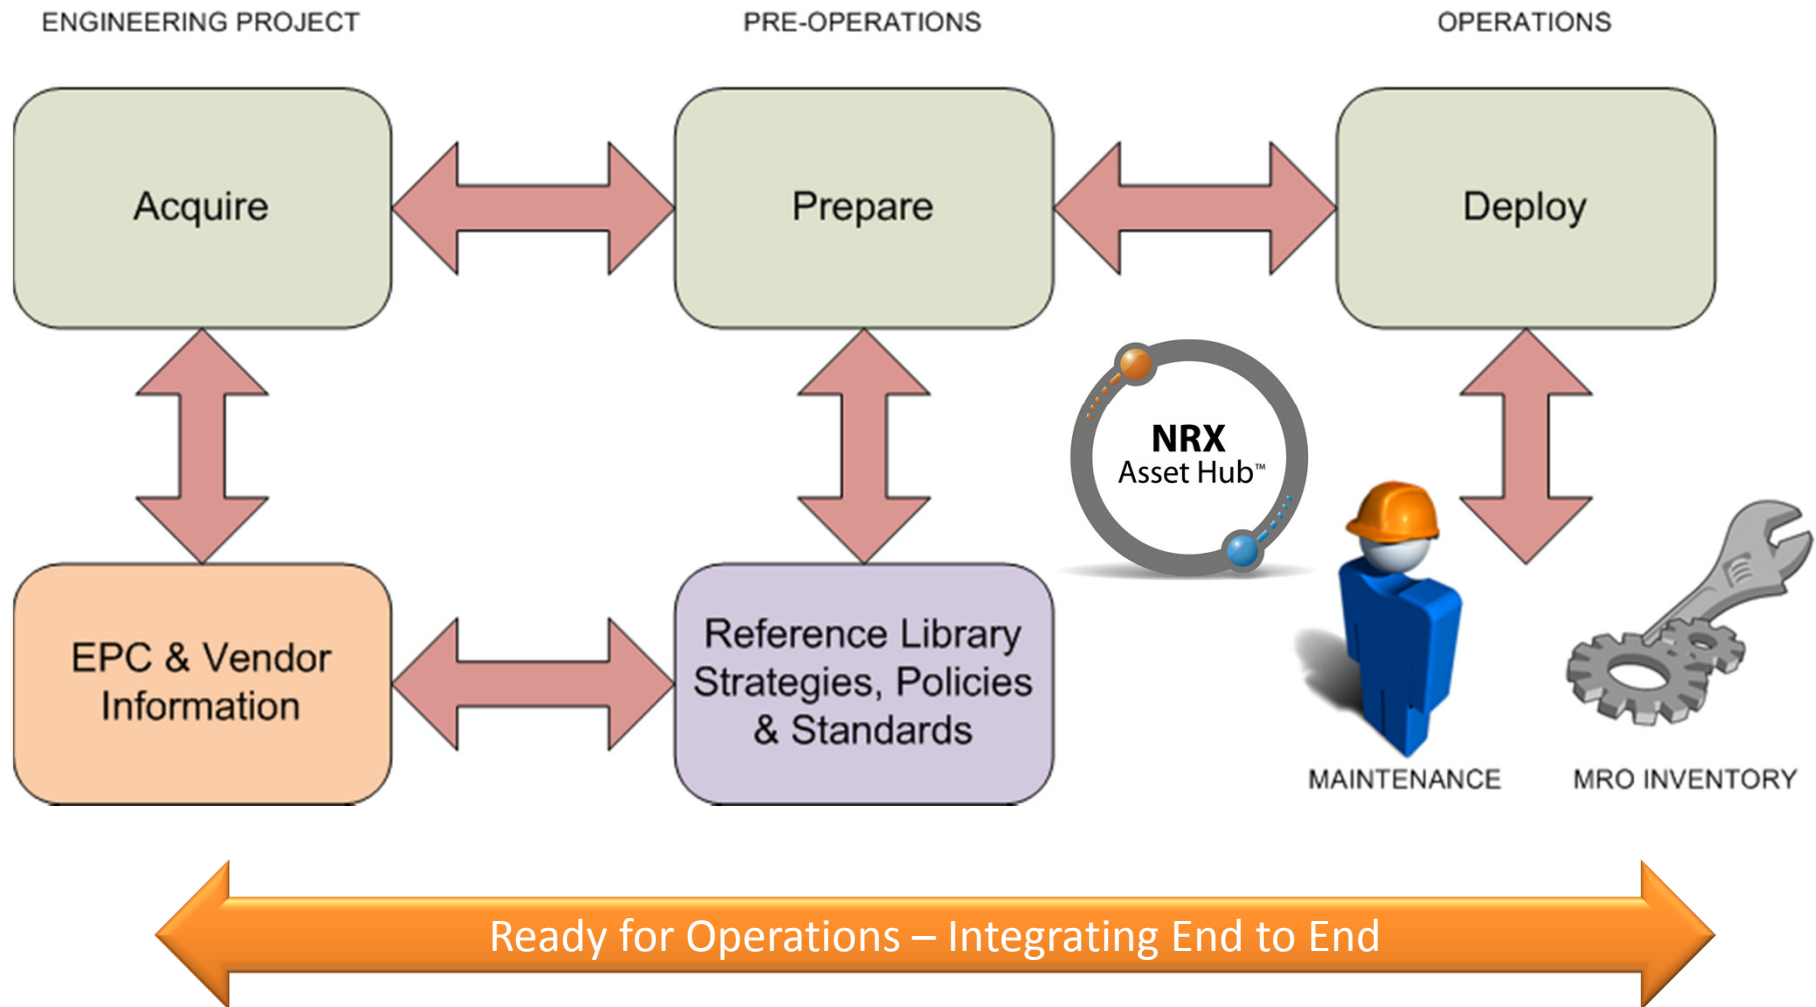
ENGINEERING PROJECT

PRE-OPERATIONS

OPERATIONS

Acquire

Prepare

Deploy

NRX
Asset Hub™

EPC & Vendor Information

Reference Library Strategies, Policies & Standards

MAINTENANCE

MRO INVENTORY

Ready for Operations – Integrating End to End